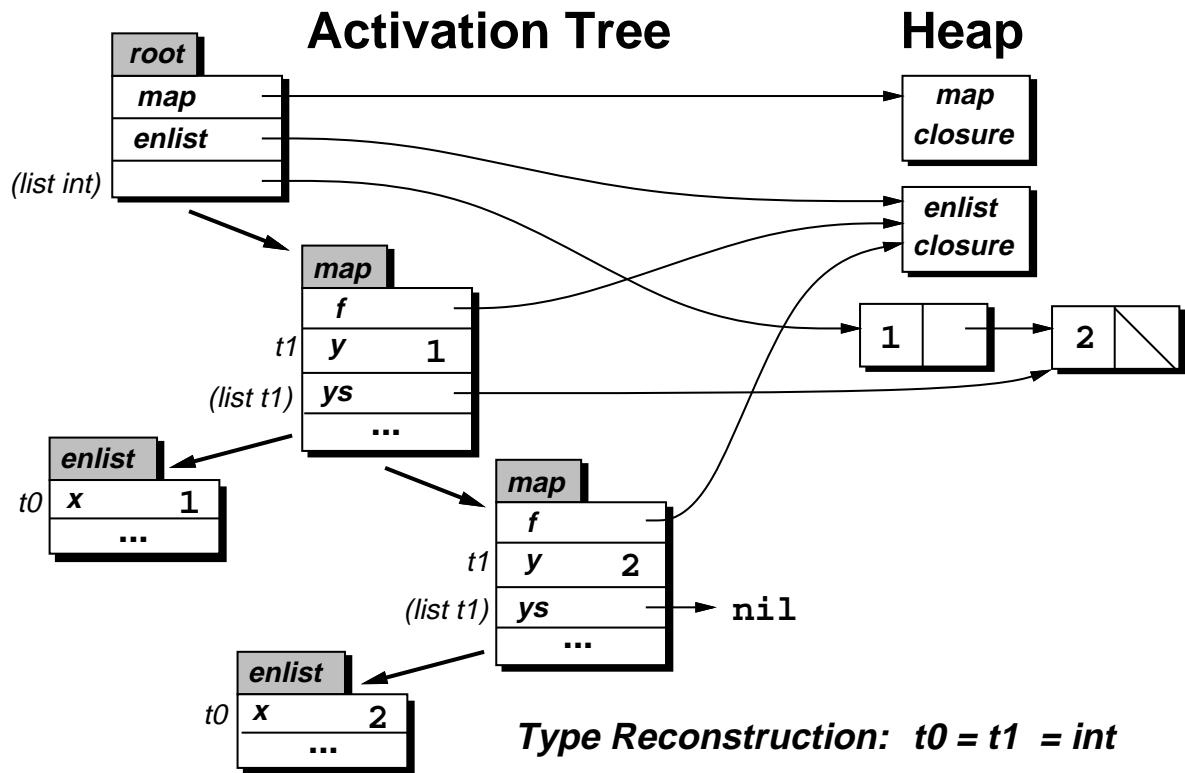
Activation Tree

Heap

root
map
enlist
(list int)

map closure

enlist closure

map
f
t1 y 1
(list t1) ys
...

1

2

enlist
t0 x 1
...

map
f
t1 y 2
(list t1) ys
...

nil

enlist
t0 x 2
...

Type Reconstruction: t0 = t1 = int